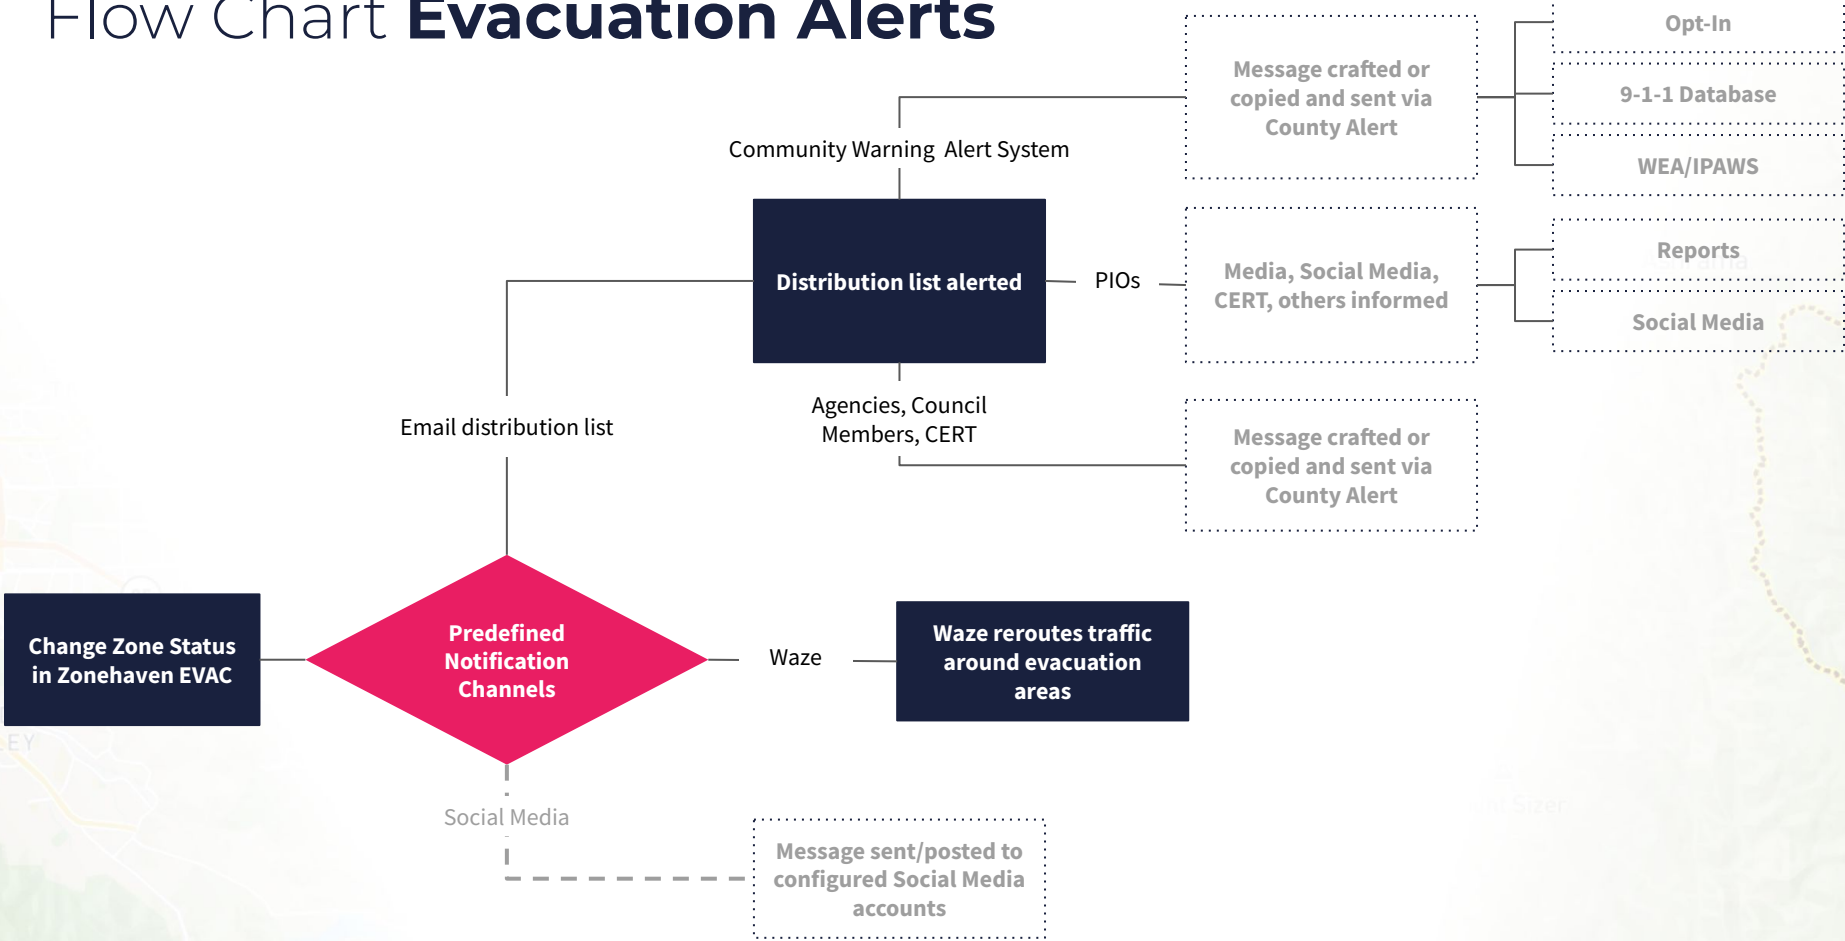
Flow Chart Evacuation Alerts

Community Warning Alert System

Message crafted or copied and sent via County Alert

Opt-In

9-1-1 Database

WEA/IPAWS

Distribution list alerted

PIOs

Media, Social Media, CERT, others informed

Reports

Social Media

Email distribution list

Agencies, Council Members, CERT

Message crafted or copied and sent via County Alert

Change Zone Status in Zonehaven EVAC

Predefined Notification Channels

Waze

Waze reroutes traffic around evacuation areas

Social Media

Message sent/posted to configured Social Media accounts